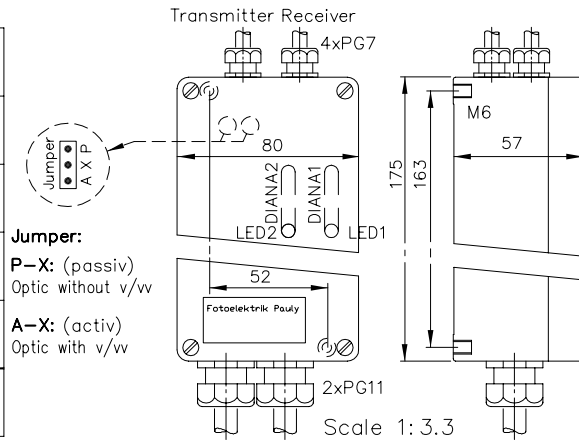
Transmitter Receiver

4xPG7

Jumper

A X P

80

57

M6

175

163

DIANA2

DIANA1

LED2

LED1

Jumper:

P–X: (passiv)
Optic without v/vv

A–X: (activ)
Optic with v/vv

52

Fotoelektrik Pauly

2xPG11

Scale 1: 3.3